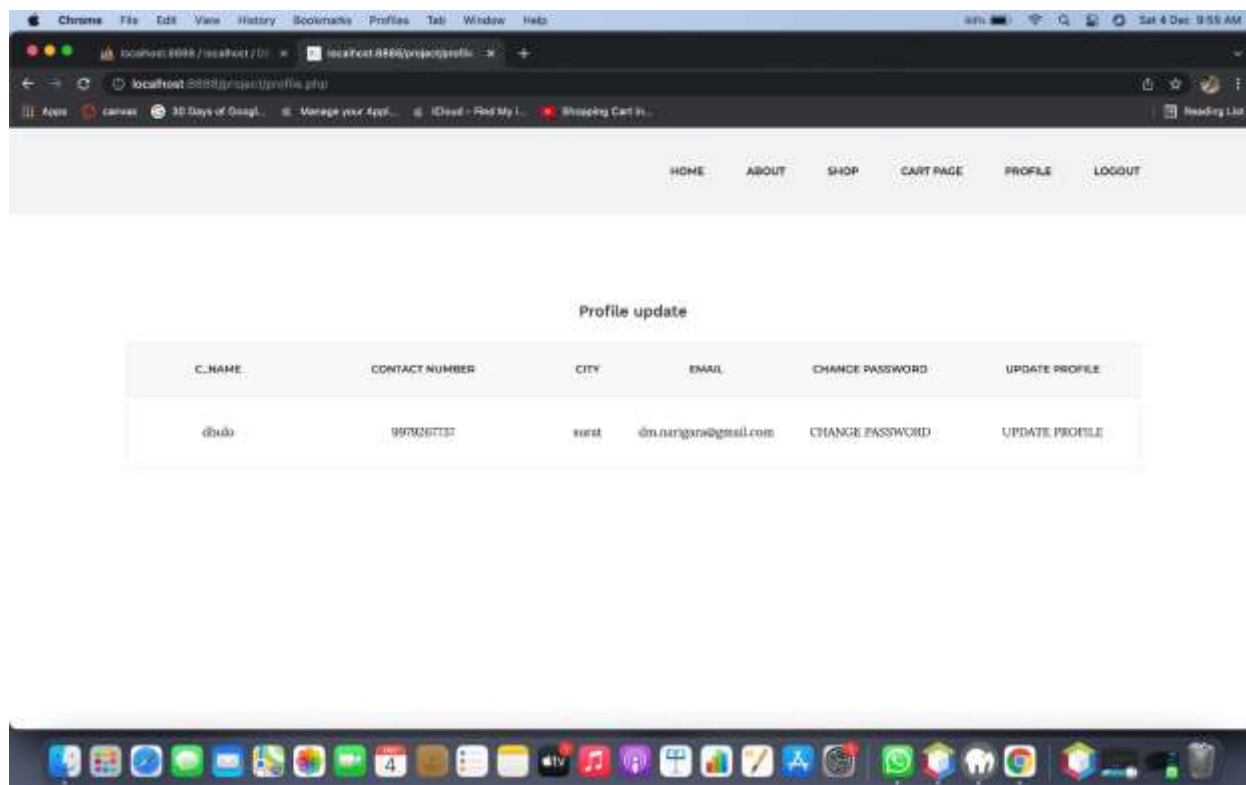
Chrome File Edit View History Bookmarks Profiles Tab Window Help

Sat 4 Dec 9:55 AM

localhost:8888 / localhost / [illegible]

localhost:8888/project/profile

localhost:8888/project/profile.php

Apps canvas 30 Days of Googl... Manage your Appl... iCloud - Find My i... Shopping Cart in...

Reading List

HOME ABOUT SHOP CART PAGE PROFILE LOGOUT

Profile update

| C_NAME | CONTACT NUMBER | CITY | EMAIL | CHANGE PASSWORD | UPDATE PROFILE |
|---|---|---|---|---|---|
| dhulo | 9978267737 | surat | dm.narigara@gmail.com | CHANGE PASSWORD | UPDATE PROFILE |

4